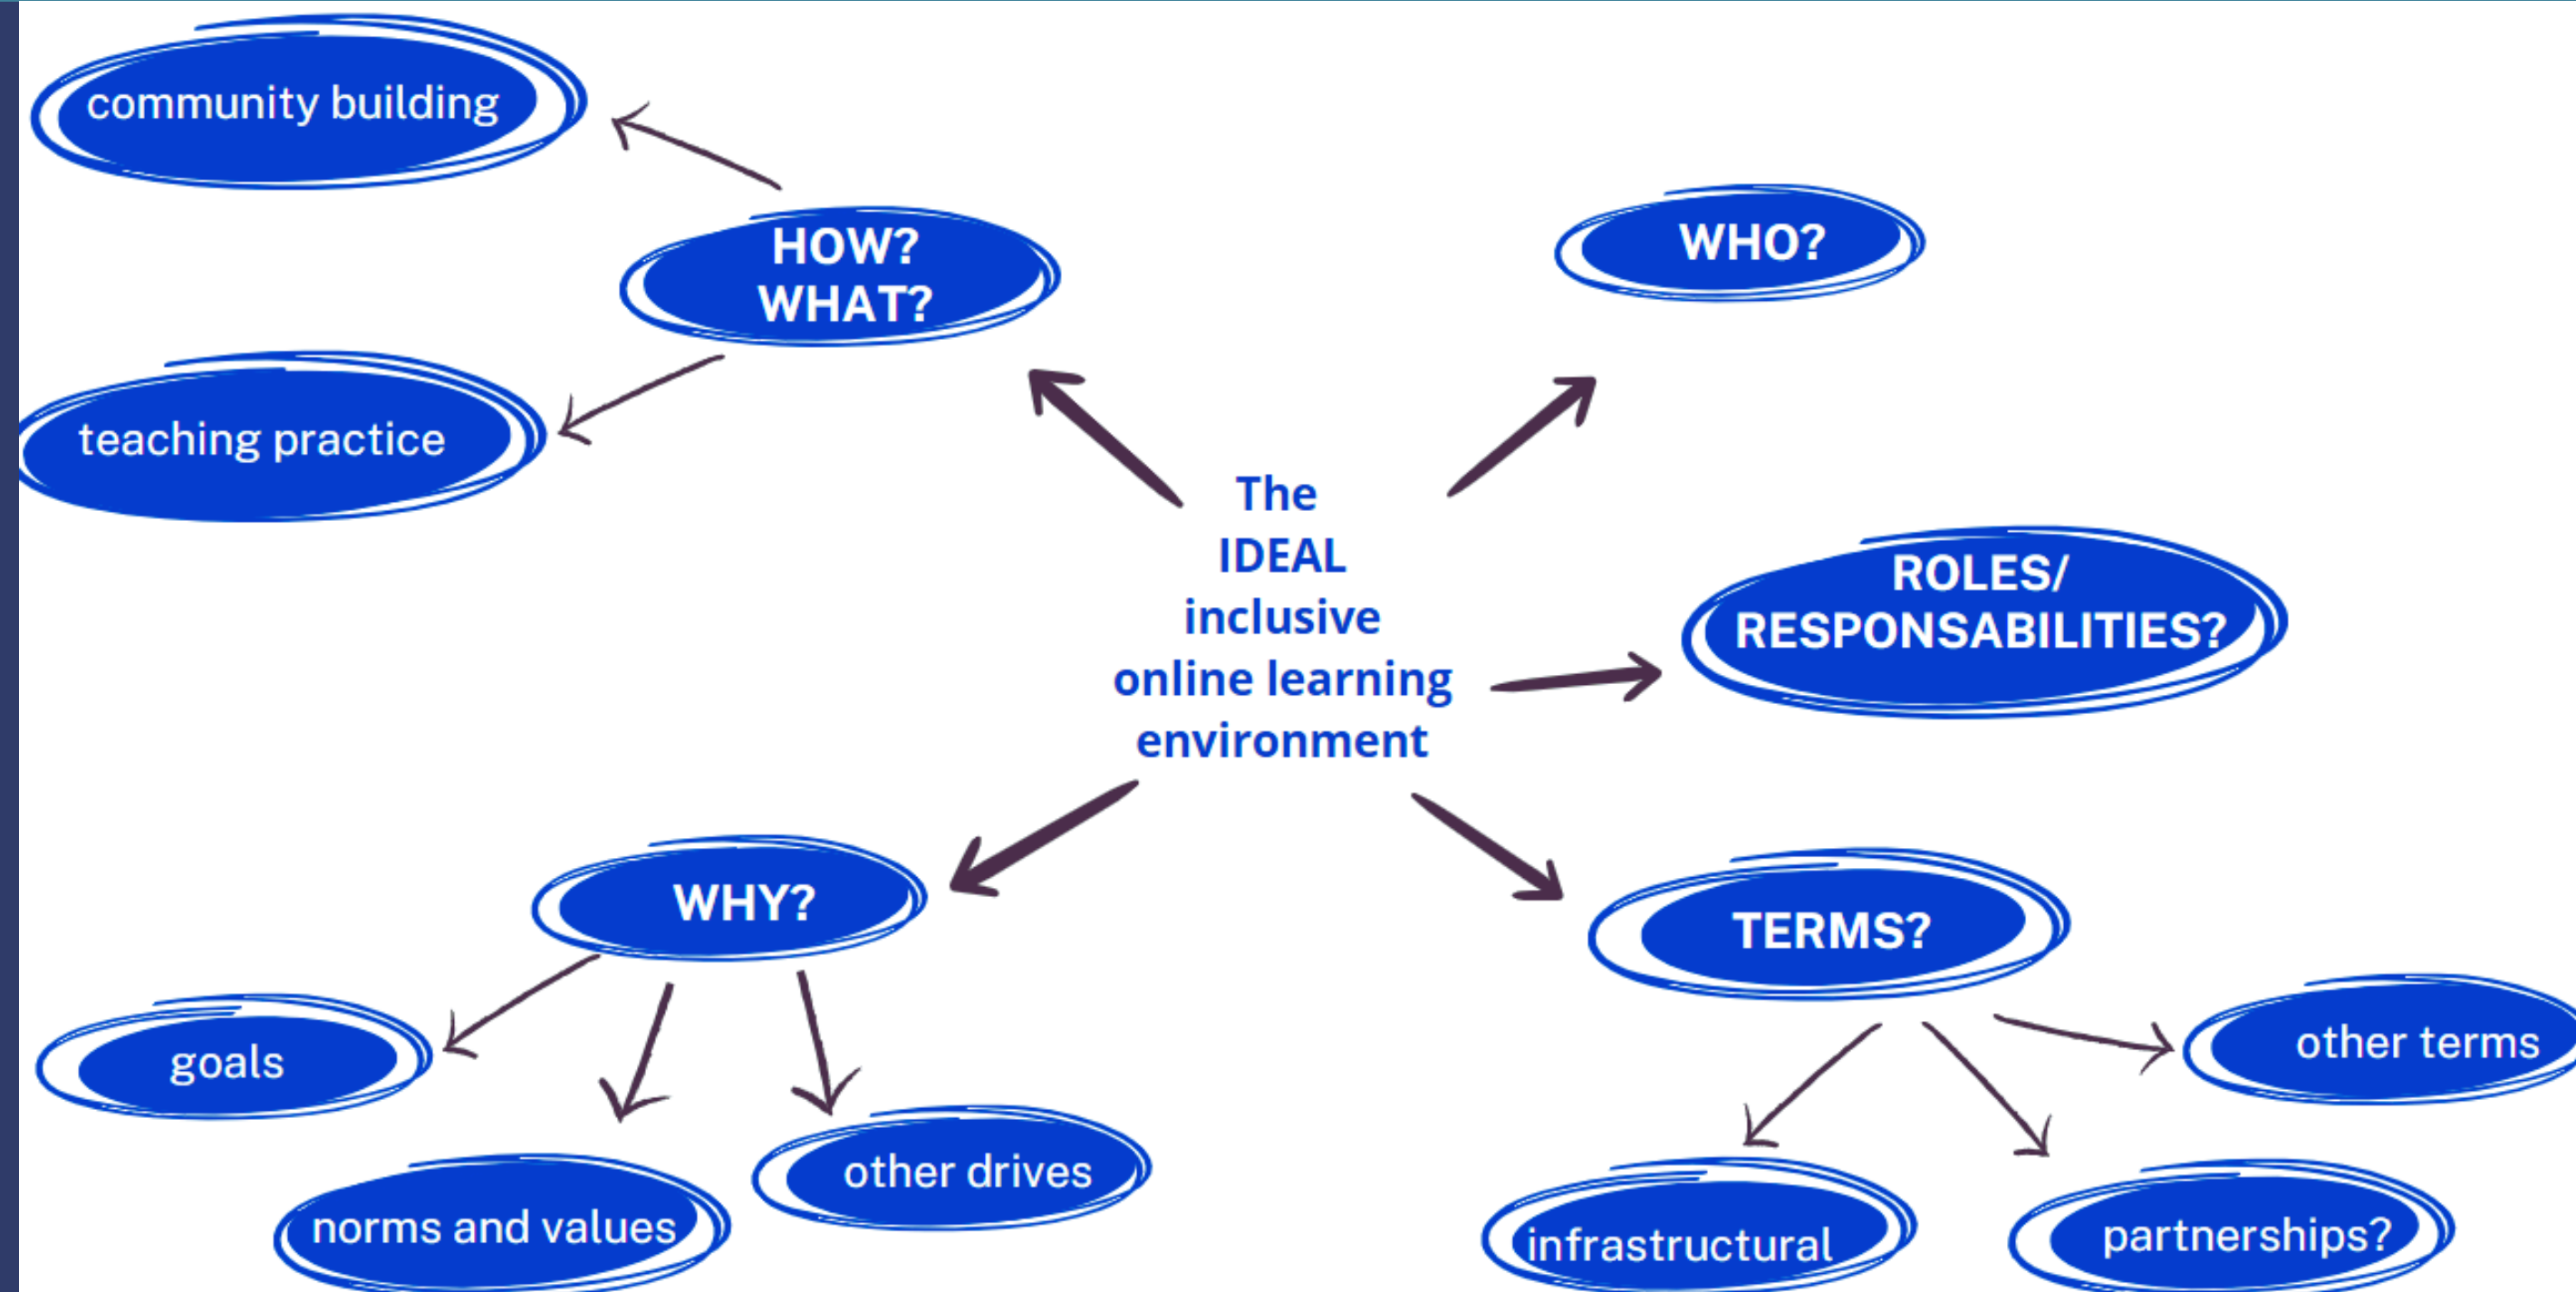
community building

HOW?
WHAT?

teaching practice

WHO?

The
IDEAL
inclusive
online learning
environment

ROLES/
RESPONSABILITIES?

WHY?

goals

norms and values

other drives

TERMS?

other terms

infrastructural

partnerships?